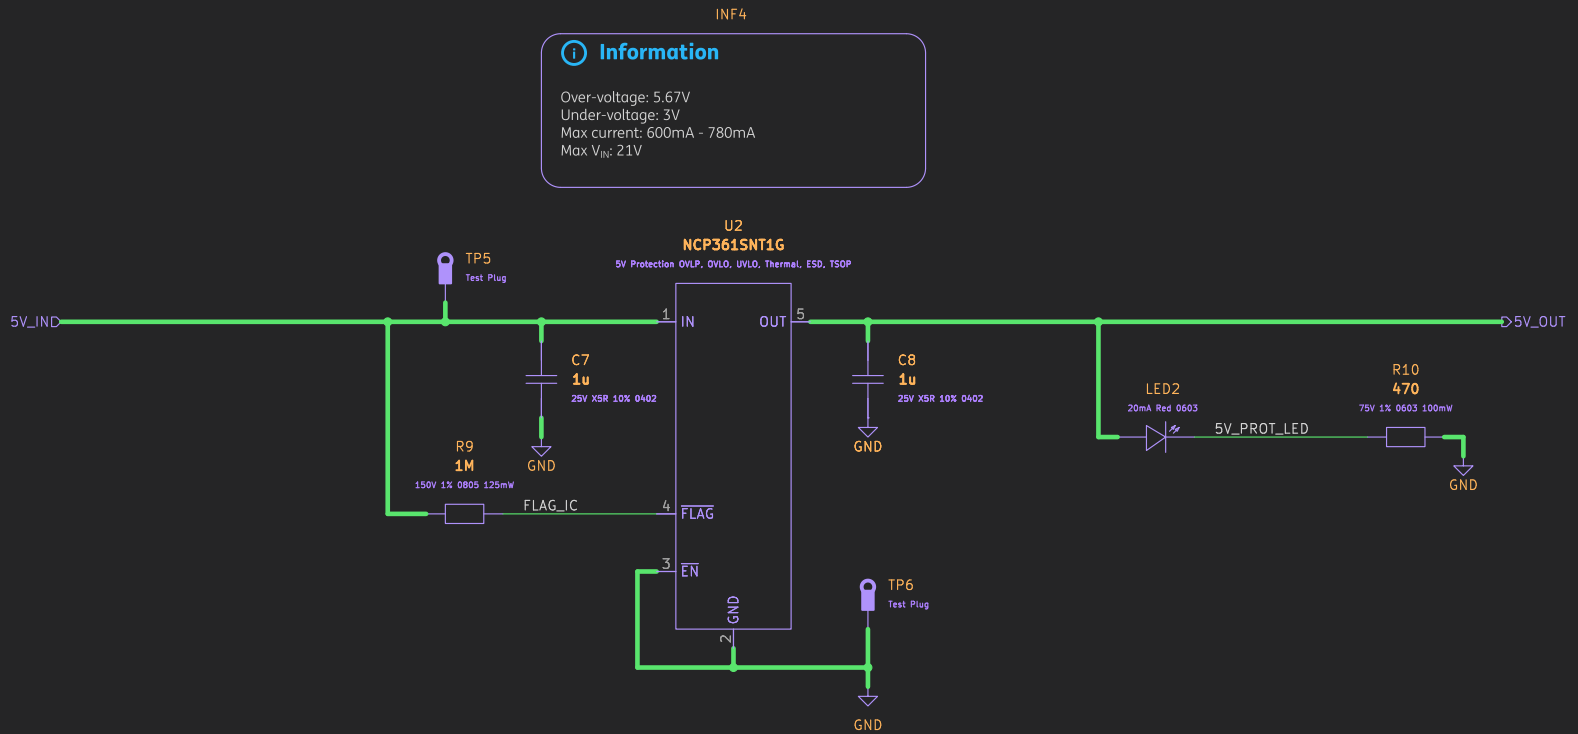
INF4

Information

Over-voltage: 5.67V
Under-voltage: 3V
Max current: 600mA - 780mA
Max $V_{IN}$: 21V

U2
NCP361SNT1G
5V Protection OVLP, OVLO, UVLO, Thermal, ESD, TSOP

TP5
Test Plug

5V_IND

1 IN
OUT 5

5V_OUT

C7
1u
25V X5R 10% 0402
GND

C8
1u
25V X5R 10% 0402
GND

LED2
20mA Red 0603

R10
470
75V 1% 0603 100mW

5V_PROT_LED

GND

R9
1M
150V 1% 0805 125mW

FLAG_IC
4 FLAG

3 EN

GND
2

TP6
Test Plug

GND